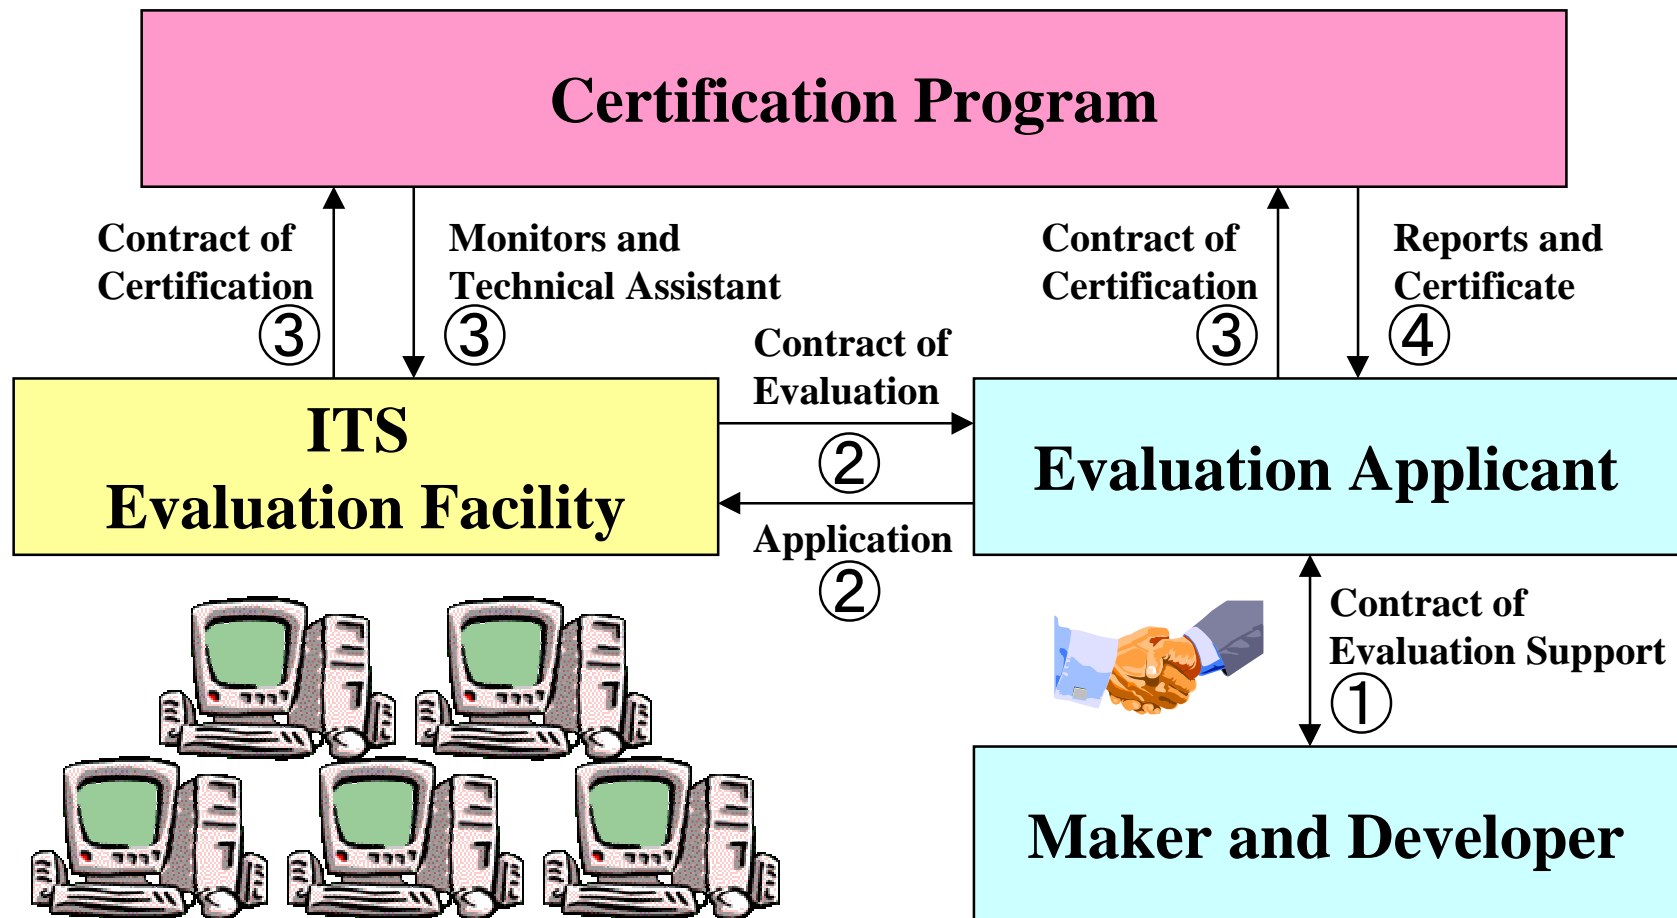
Certification Program

Contract of Certification
③

Monitors and Technical Assistant
③

Contract of Certification
③

Reports and Certificate
④

ITS
Evaluation Facility

Contract of Evaluation
②

Application
②

Evaluation Applicant

Contract of Evaluation Support
①

Maker and Developer